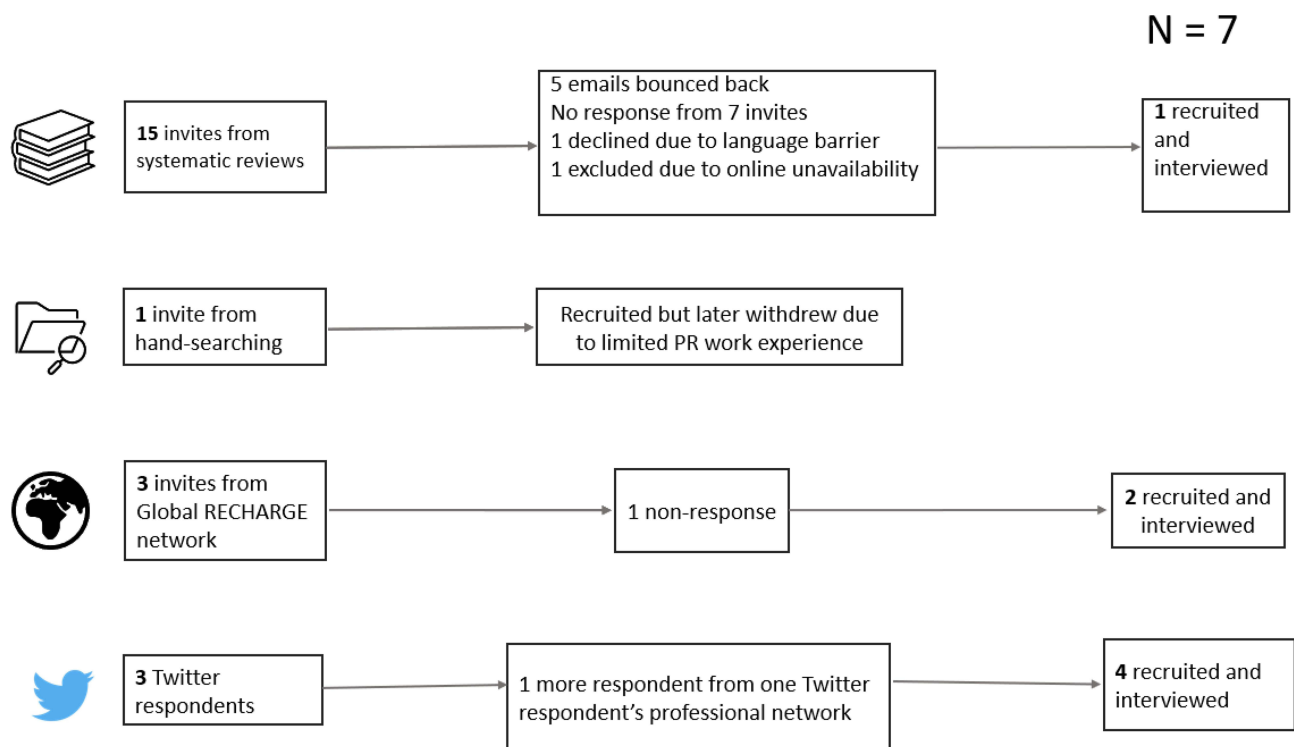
N = 7

**15** invites from systematic reviews

5 emails bounced back
No response from 7 invites
1 declined due to language barrier
1 excluded due to online unavailability

**1** recruited and interviewed

**1** invite from hand-searching

Recruited but later withdrew due to limited PR work experience

**3** invites from Global RECHARGE network

1 non-response

**2** recruited and interviewed

**3** Twitter respondents

1 more respondent from one Twitter respondent's professional network

**4** recruited and interviewed